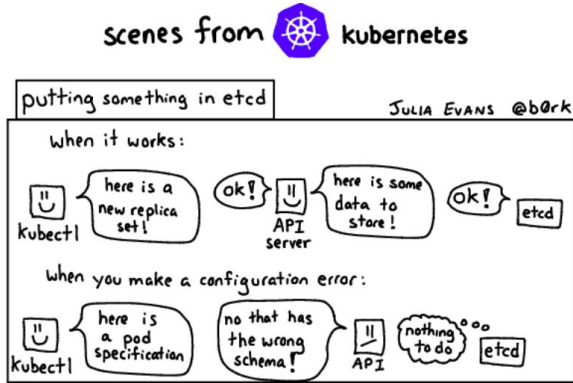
scenes from kubernetes

putting something in etcd

JULIA EVANS @b0rk

when it works:

kubectl

here is a new replica set!

ok!

API server

here is some data to store!

ok!

etcd

when you make a configuration error:

kubectl

here is a pod specification

no that has the wrong schema!

API

nothing to do

etcd